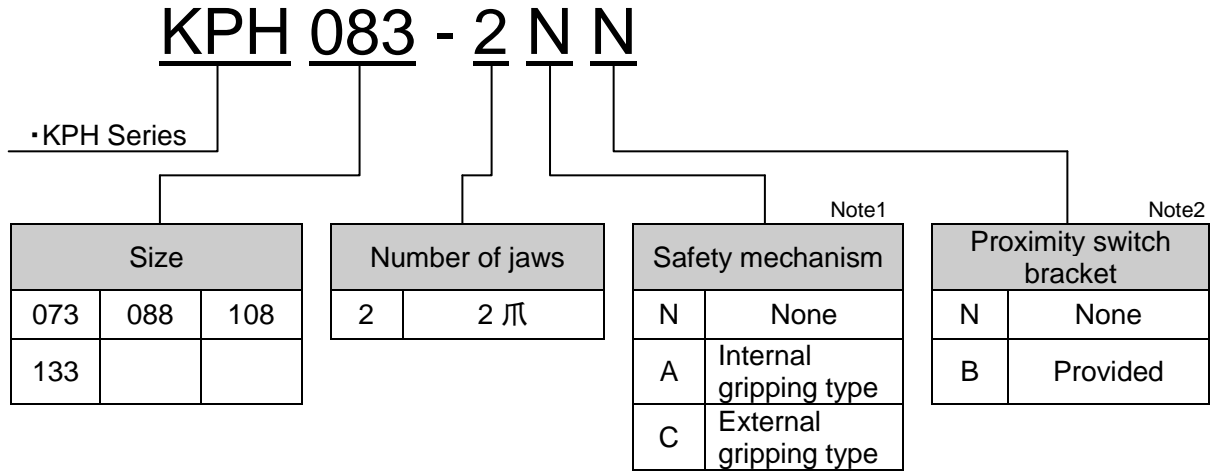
KPH 083 - 2 N N

・KPH Series

| Size | | |
|---|---|---|
| 073 | 088 | 108 |
| 133 | | |

| Number of jaws | |
|---|---|
| 2 | 2 爪 |

Note1

| Safety mechanism | |
|---|---|
| N | None |
| A | Internal gripping type |
| C | External gripping type |

Note2

| Proximity switch bracket | |
|---|---|
| N | None |
| B | Provided |